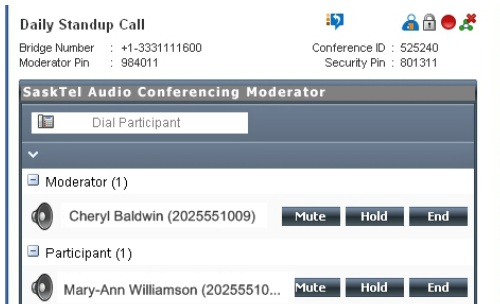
Daily Standup Call

Bridge Number : +1-3331111600
Moderator Pin : 984011

Conference ID : 525240
Security Pin : 801311

SaskTel Audio Conferencing Moderator

Dial Participant

Moderator (1)

Cheryl Baldwin (2025551009)

Mute Hold End

Participant (1)

Mary-Ann Williamson (20255510...

Mute Hold End